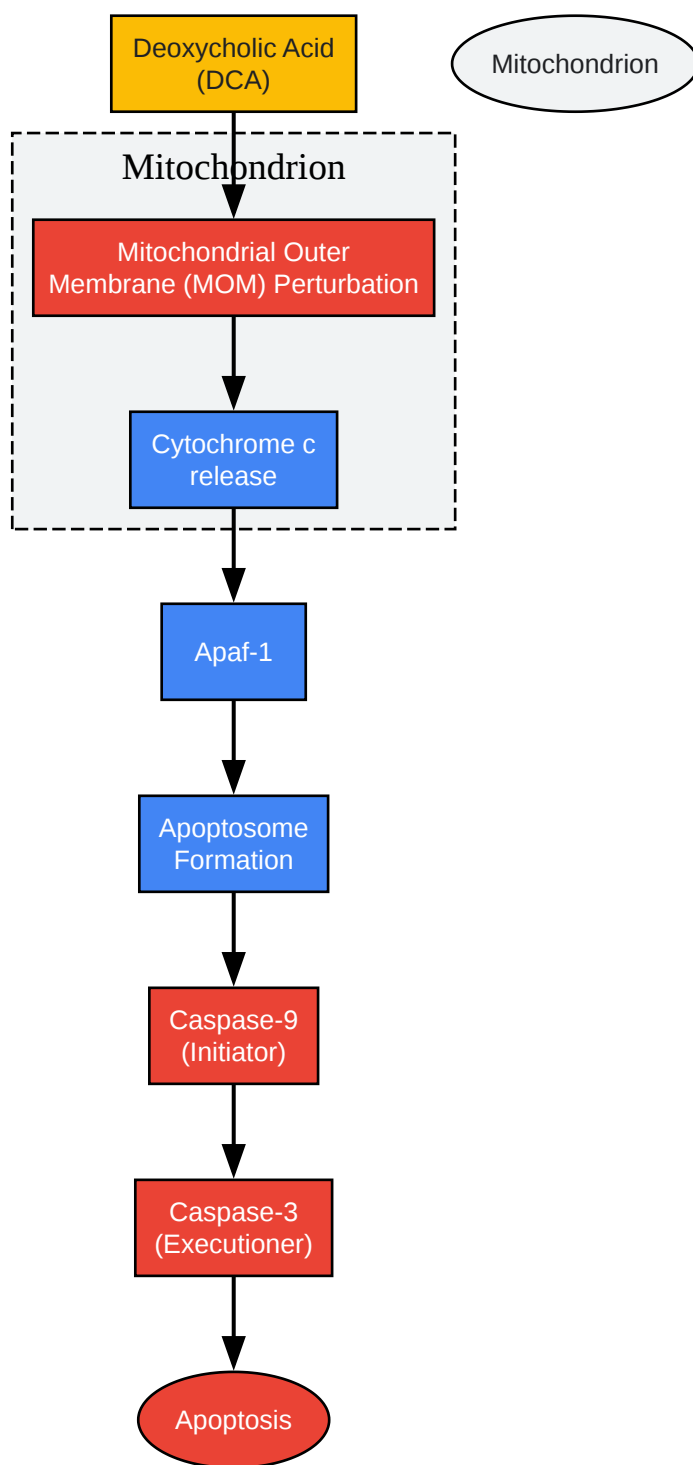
Deoxycholic Acid (DCA)

Mitochondrion

Mitochondrion

Mitochondrial Outer Membrane (MOM) Perturbation

Cytochrome c release

Apaf-1

Apoptosome Formation

Caspase-9 (Initiator)

Caspase-3 (Executioner)

Apoptosis